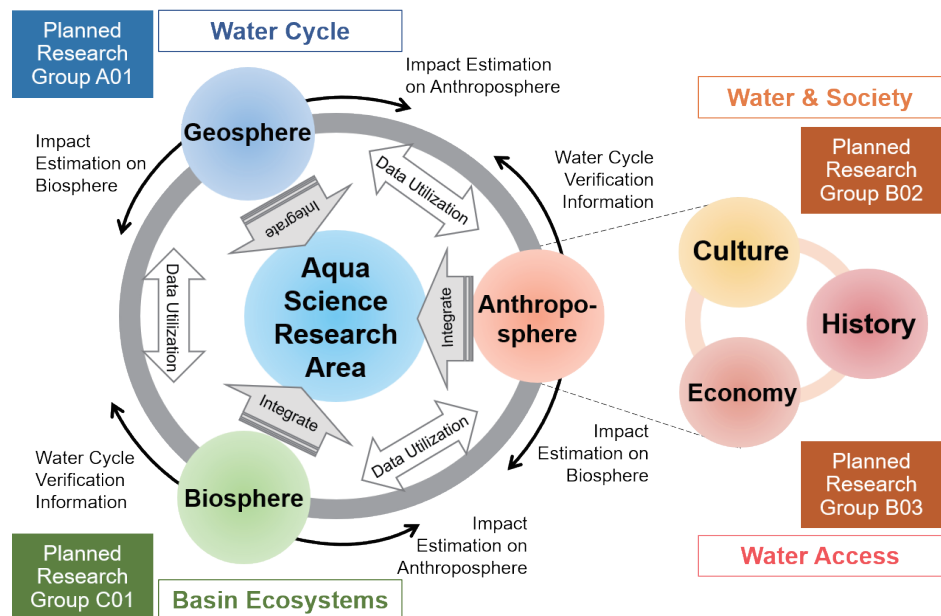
Planned Research Group A01

Water Cycle

Impact Estimation on Anthroposphere

Impact Estimation on Biosphere

Geosphere

Data Utilization

Integrate

Water Cycle Verification Information

Water & Society

Planned Research Group B02

Culture

History

Economy

Aqua Science Research Area

Data Utilization

Integrate

Anthroposphere

Integrate

Data Utilization

Impact Estimation on Biosphere

Water Cycle Verification Information

Biosphere

Impact Estimation on Anthroposphere

Planned Research Group B03

Water Access

Planned Research Group C01

Basin Ecosystems